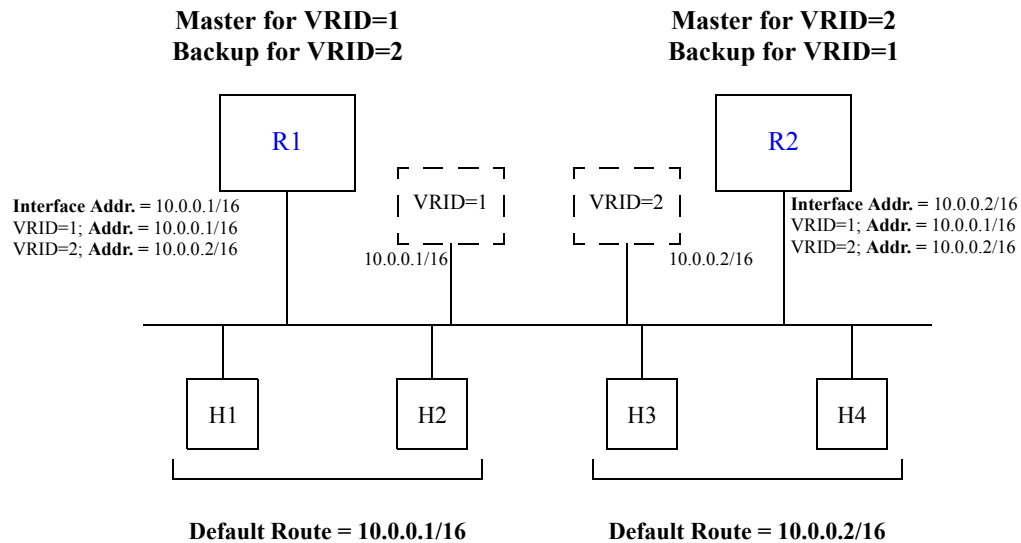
Master for VRID=1
Backup for VRID=2

Master for VRID=2
Backup for VRID=1

R1

R2

Interface Addr. = 10.0.0.1/16
VRID=1; Addr. = 10.0.0.1/16
VRID=2; Addr. = 10.0.0.2/16

VRID=1

10.0.0.1/16

VRID=2

10.0.0.2/16

Interface Addr. = 10.0.0.2/16
VRID=1; Addr. = 10.0.0.1/16
VRID=2; Addr. = 10.0.0.2/16

H1

H2

H3

H4

Default Route = 10.0.0.1/16

Default Route = 10.0.0.2/16